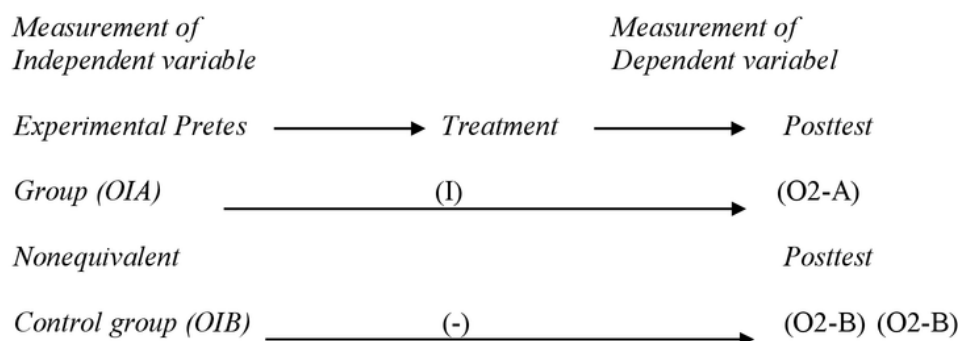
Measurement of Independent variable

Measurement of Dependent variabel

Experimental Pretes → Treatment → Posttest

Group (OIA) (I) (O2-A)

Nonequivalent Posttest

Control group (OIB) (-) (O2-B) (O2-B)